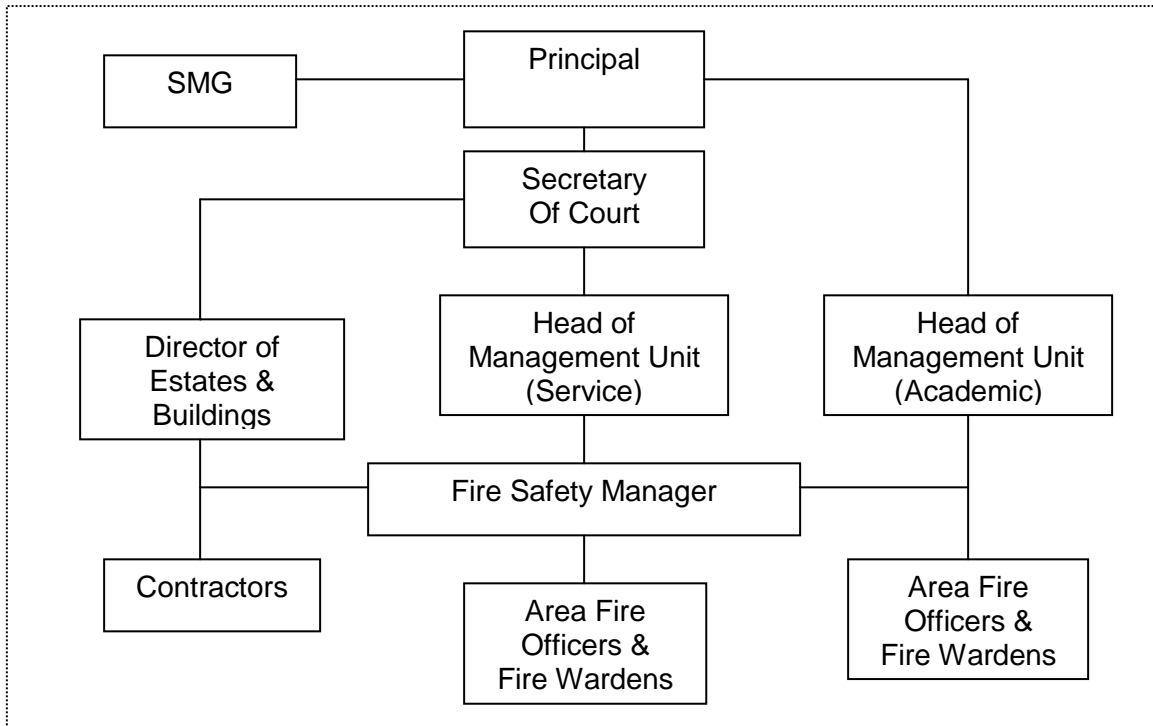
SMG

Principal

Secretary Of Court

Director of Estates & Buildings

Head of Management Unit (Service)

Head of Management Unit (Academic)

Fire Safety Manager

Contractors

Area Fire Officers & Fire Wardens

Area Fire Officers & Fire Wardens